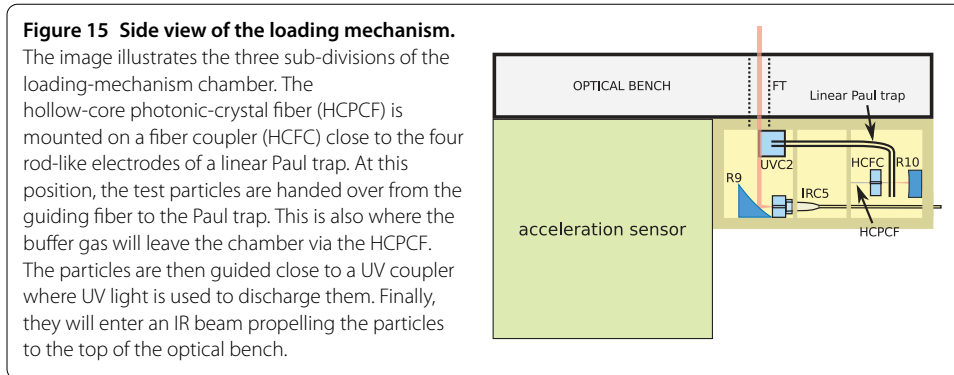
**Figure 15 Side view of the loading mechanism.** The image illustrates the three sub-divisions of the loading-mechanism chamber. The hollow-core photonic-crystal fiber (HCPCF) is mounted on a fiber coupler (HCFC) close to the four rod-like electrodes of a linear Paul trap. At this position, the test particles are handed over from the guiding fiber to the Paul trap. This is also where the buffer gas will leave the chamber via the HCPCF. The particles are then guided close to a UV coupler where UV light is used to discharge them. Finally, they will enter an IR beam propelling the particles to the top of the optical bench.

OPTICAL BENCH
FT
Linear Paul trap
UVC2
HCFC
R10
R9
IRC5
acceleration sensor
HCPCF